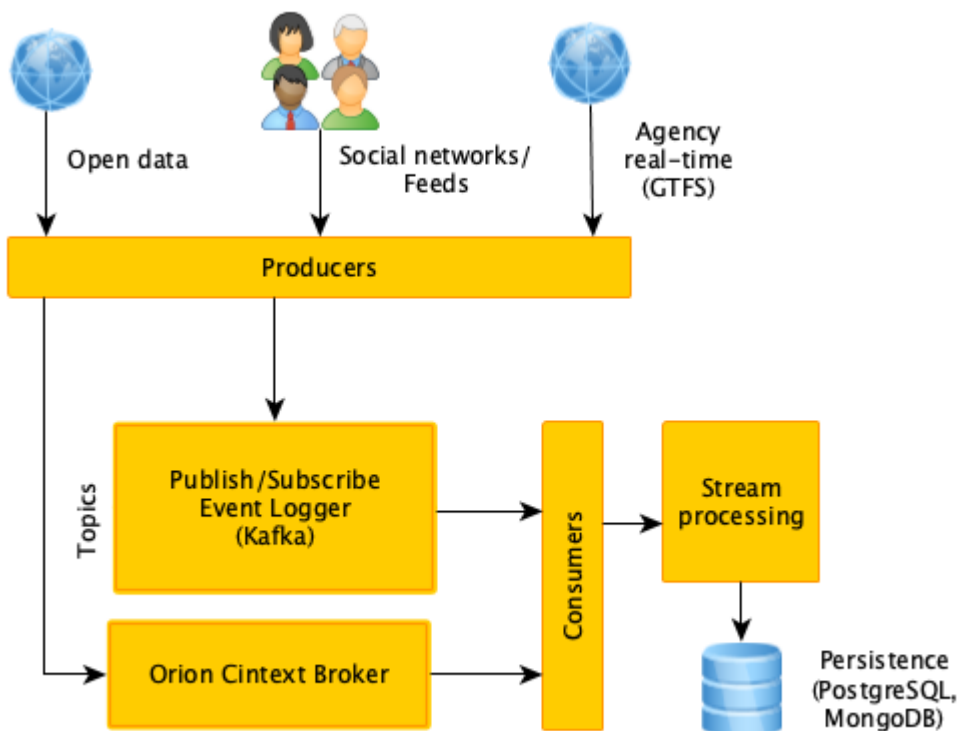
Open data

Social networks/
Feeds

Agency
real-time
(GTFS)

Producers

Topics

Publish/Subscribe
Event Logger
(Kafka)

Consumers

Stream
processing

Orion Cintext Broker

Persistence
(PostgreSQL,
MongoDB)